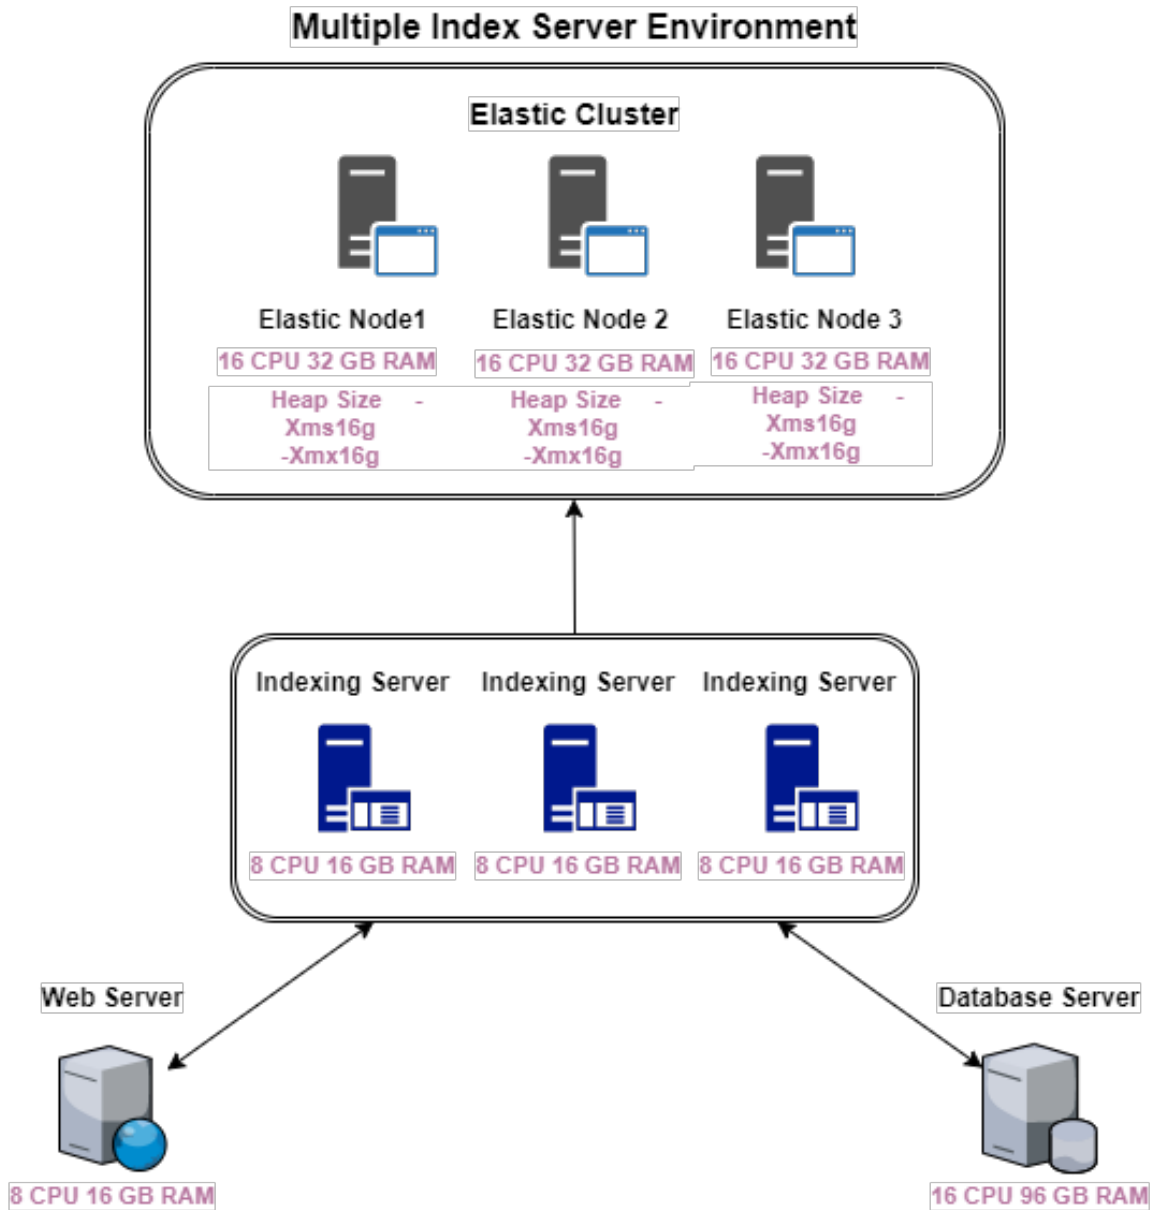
Multiple Index Server Environment

Elastic Cluster

Elastic Node1

16 CPU 32 GB RAM

Heap Size - Xms16g -Xmx16g

Elastic Node 2

16 CPU 32 GB RAM

Heap Size - Xms16g -Xmx16g

Elastic Node 3

16 CPU 32 GB RAM

Heap Size - Xms16g -Xmx16g

Indexing Server

8 CPU 16 GB RAM

Indexing Server

8 CPU 16 GB RAM

Indexing Server

8 CPU 16 GB RAM

Web Server

8 CPU 16 GB RAM

Database Server

16 CPU 96 GB RAM